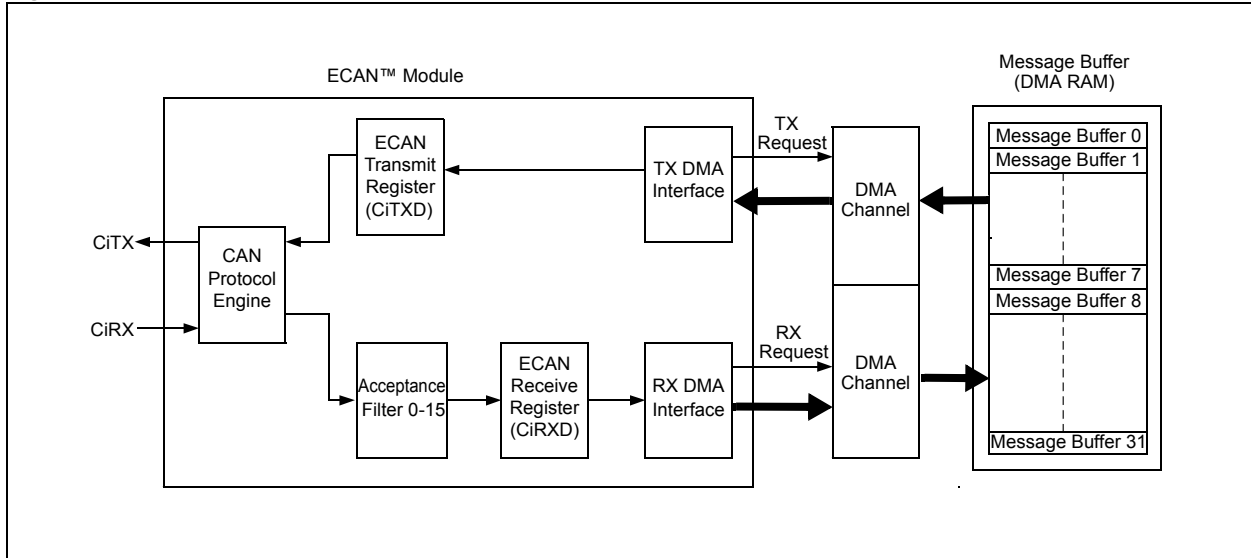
ECAN™ Module

Message Buffer (DMA RAM)

ECAN Transmit Register (CiTXD)

TX DMA Interface

TX Request

DMA Channel

Message Buffer 0
Message Buffer 1
Message Buffer 7
Message Buffer 8
Message Buffer 31

CiTX

CAN Protocol Engine

CiRX

RX Request

DMA Channel

Acceptance Filter 0-15

ECAN Receive Register (CiRXD)

RX DMA Interface